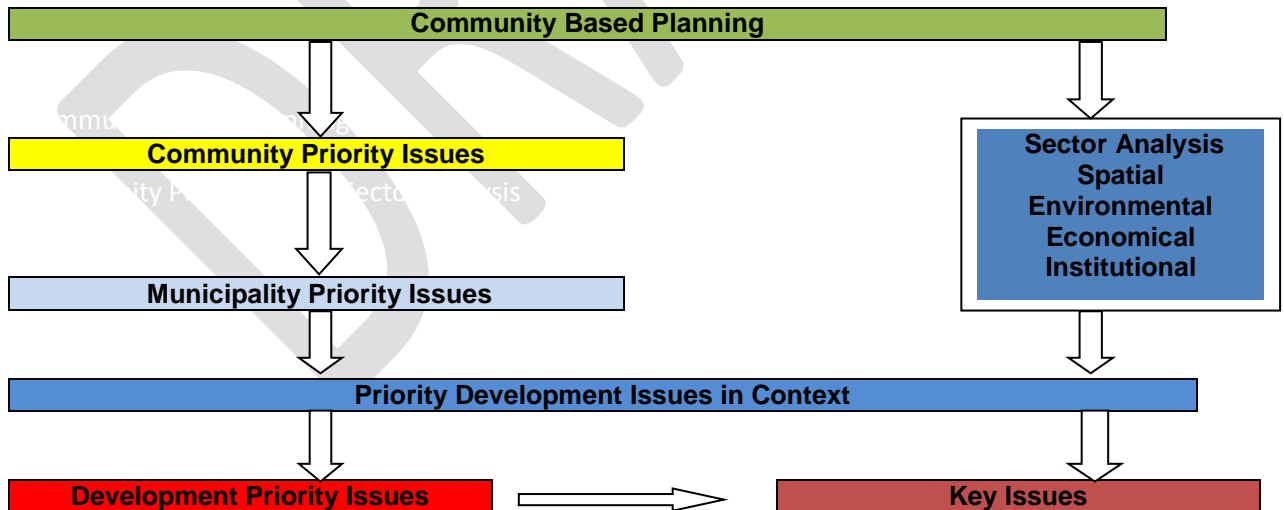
Community Based Planning

Community Priority Issues

Sector Analysis
Spatial
Environmental
Economical
Institutional

Municipality Priority Issues

Priority Development Issues in Context

Development Priority Issues

Key Issues